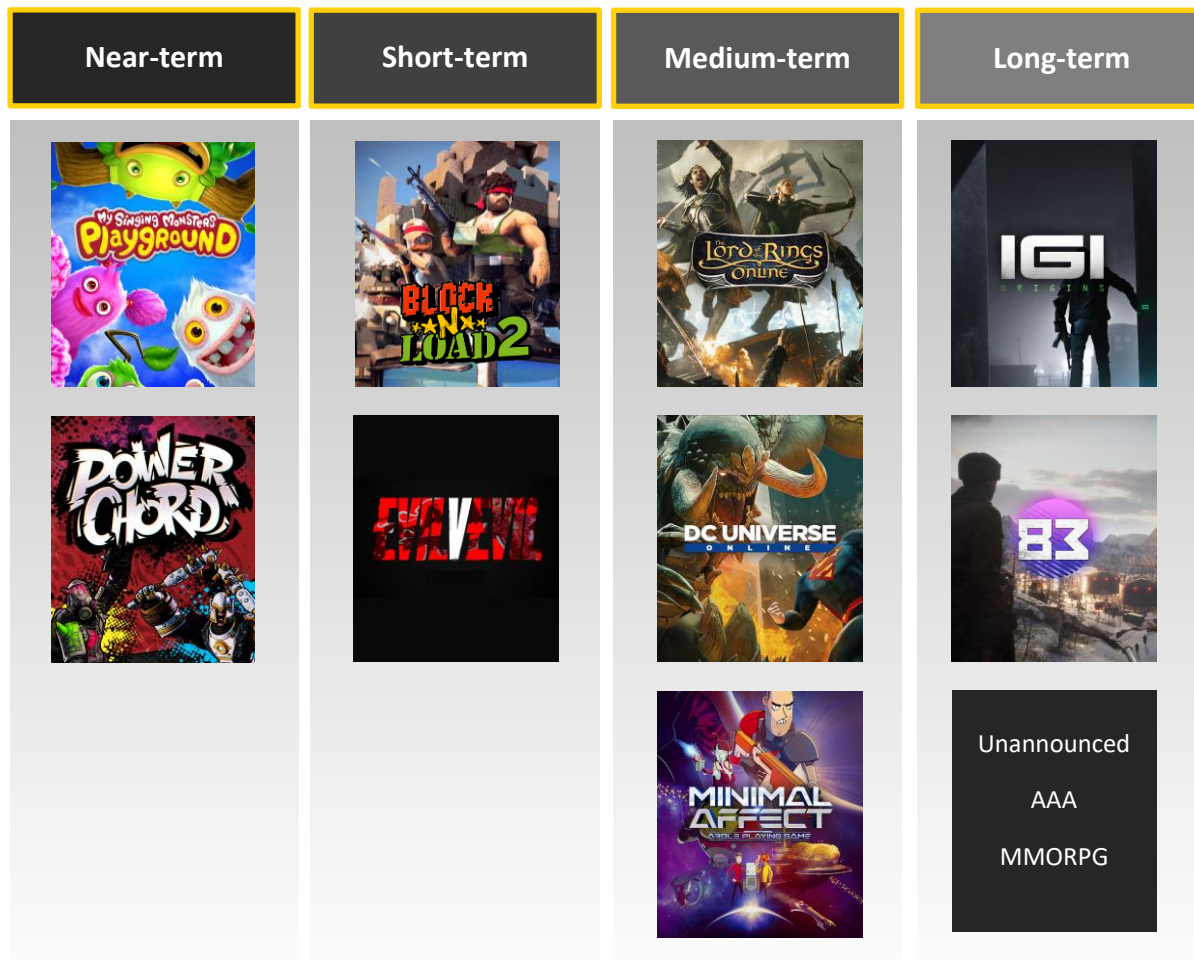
Near-term

Short-term

Medium-term

Long-term

My Singing Monsters Playground

Power Chord

Block N Load 2

EvilVEvil

The Lord of the Rings Online

DC Universe Online

Minimal Affect A Role Playing Game

IGI Origins

83

Unannounced

AAA

MMORPG